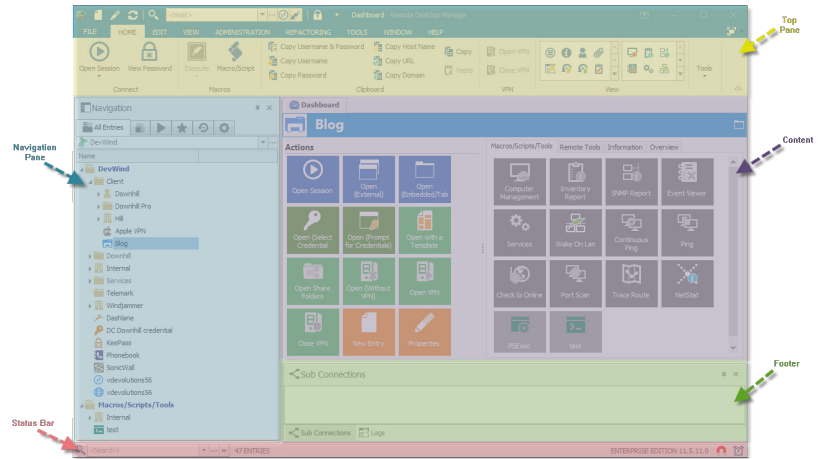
Top Pane

Dashboard - Remote Desktop Manager

<Host>

FILE HOME EDIT VIEW ADMINISTRATION REFACTORING TOOLS WINDOW HELP

Open Session View Password
Connect

Execute Macro/Script
Macros

Copy Username & Password
Copy Username
Copy Password
Copy Host Name
Copy URL
Copy Domain
Copy
Paste
Clipboard

Open VPN
Close VPN
VPN

View

Tools

Navigation

All Entries

DevWind

Name

DevWind
Client
Downhill
Downhill Pro
Hill
Apple VPN
Blog
Downhill
Internal
Services
Telemark
Windjammer
Dashlane
DC Downhill credential
KeePass
Phonebook
SonicWall
vdevolutions56
vdevolutions56
Macros/Scripts/Tools
Internal
test

Navigation Pane

Dashboard

Blog

Actions

Open Session
Open (External)
Open (Embedded)Tab
Open (Select Credential
Open (Prompt for Credentials)
Open with a Template
Open Share Folders
Open (Without VPN)
Open VPN
Close VPN
New Entry
Properties

Macros/Scripts/Tools Remote Tools Information Overview

Computer Management
Inventory Report
SNMP Report
Event Viewer
Services
Wake On Lan
Continuous Ping
Ping
Check Is Online
Port Scan
Trace Route
NetStat
PSExec
test

Content

Sub Connections

Footer

Sub Connections Logs

Status Bar

<Search>

47 ENTRIES

ENTERPRISE EDITION 11.5.11.0